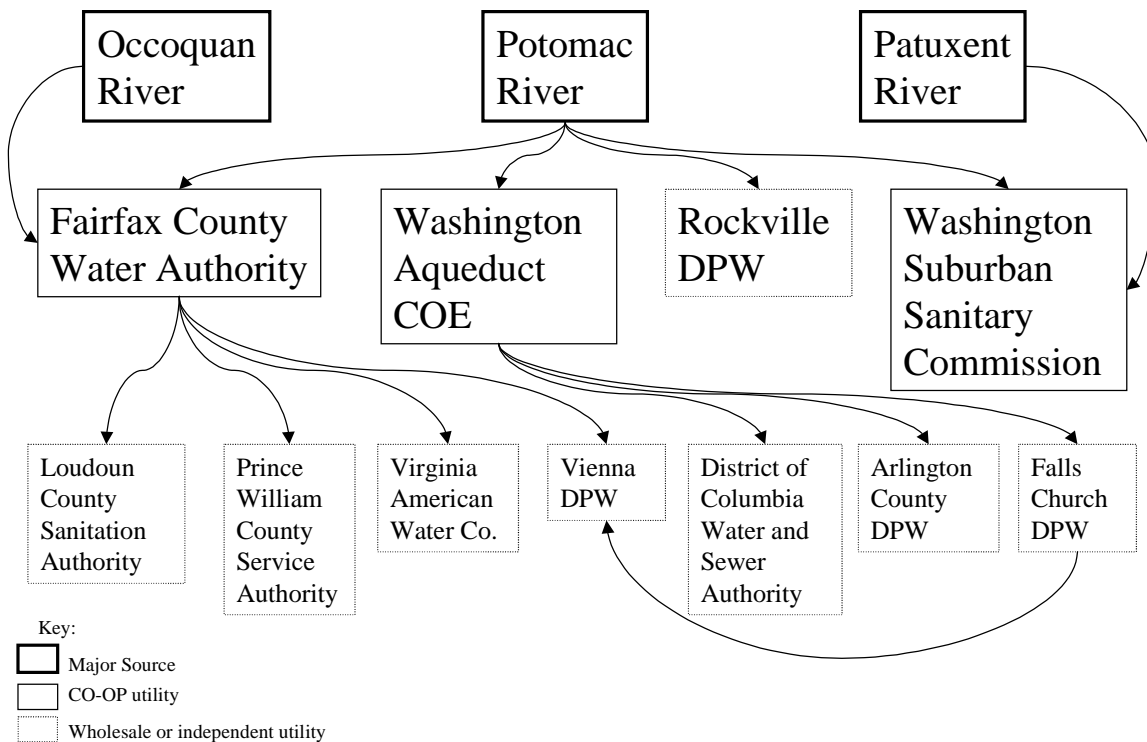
Occoquan River

Potomac River

Patuxent River

Fairfax County Water Authority

Washington Aqueduct COE

Rockville DPW

Washington Suburban Sanitary Commission

Loudoun County Sanitation Authority

Prince William County Service Authority

Virginia American Water Co.

Vienna DPW

District of Columbia Water and Sewer Authority

Arlington County DPW

Falls Church DPW

Key:

Major Source

CO-OP utility

Wholesale or independent utility